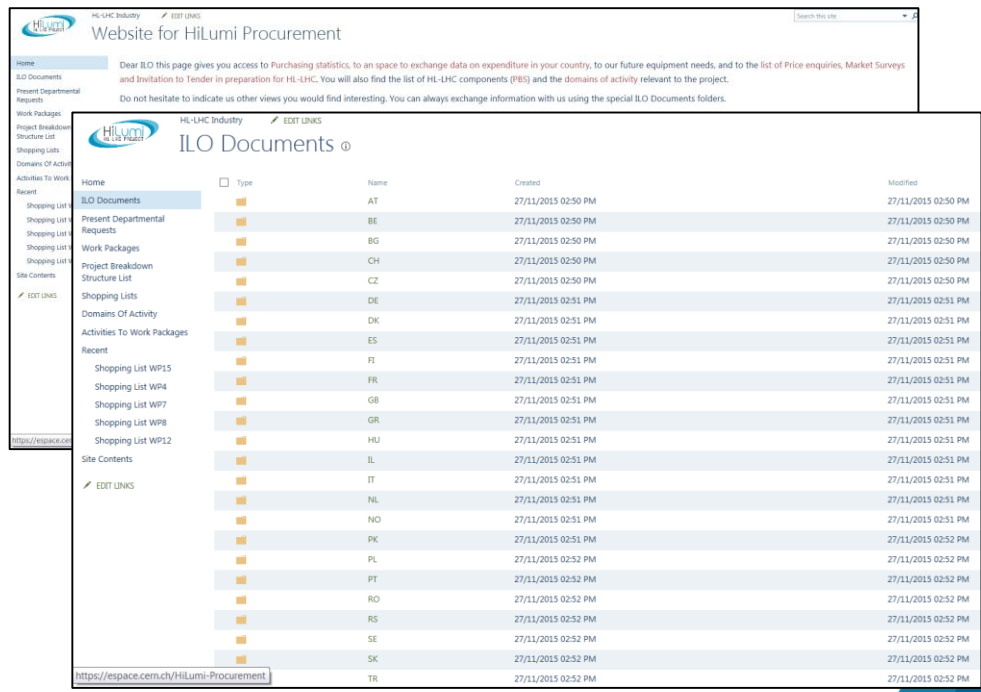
HiLumi HL-LHC PROJECT

HL-LHC Industry EDIT LINKS

Search this site

Website for HiLumi Procurement

Home
ILO Documents
Present Departmental Requests
Work Packages
Project Breakdown Structure List
Shopping Lists
Domains Of Activit
Activities To Work
Recent
Shopping List W
Shopping List W
Shopping List W
Shopping List W
Shopping List W
Site Contents
EDIT LINKS

Dear ILO this page gives you access to Purchasing statistics, to an space to exchange data on expenditure in your country, to our future equipment needs, and to the list of Price enquiries, Market Surveys and Invitation to Tender in preparation for HL-LHC. You will also find the list of HL-LHC components (PBS) and the domains of activity relevant to the project.

Do not hesitate to indicate us other views you would find interesting. You can always exchange information with us using the special ILO Documents folders.

https://espace.ce

HiLumi HL-LHC PROJECT

HL-LHC Industry EDIT LINKS

ILO Documents

Home
ILO Documents
Present Departmental Requests
Work Packages
Project Breakdown Structure List
Shopping Lists
Domains Of Activity
Activities To Work Packages
Recent
Shopping List WP15
Shopping List WP4
Shopping List WP7
Shopping List WP8
Shopping List WP12
Site Contents
EDIT LINKS

| Type | Name | Created | Modified |
|---|---|---|---|
| | AT | 27/11/2015 02:50 PM | 27/11/2015 02:50 PM |
| | BE | 27/11/2015 02:50 PM | 27/11/2015 02:50 PM |
| | BG | 27/11/2015 02:50 PM | 27/11/2015 02:50 PM |
| | CH | 27/11/2015 02:50 PM | 27/11/2015 02:50 PM |
| | CZ | 27/11/2015 02:50 PM | 27/11/2015 02:50 PM |
| | DE | 27/11/2015 02:51 PM | 27/11/2015 02:51 PM |
| | DK | 27/11/2015 02:51 PM | 27/11/2015 02:51 PM |
| | ES | 27/11/2015 02:51 PM | 27/11/2015 02:51 PM |
| | FI | 27/11/2015 02:51 PM | 27/11/2015 02:51 PM |
| | FR | 27/11/2015 02:51 PM | 27/11/2015 02:51 PM |
| | GB | 27/11/2015 02:51 PM | 27/11/2015 02:51 PM |
| | GR | 27/11/2015 02:51 PM | 27/11/2015 02:51 PM |
| | HU | 27/11/2015 02:51 PM | 27/11/2015 02:51 PM |
| | IL | 27/11/2015 02:51 PM | 27/11/2015 02:51 PM |
| | IT | 27/11/2015 02:51 PM | 27/11/2015 02:51 PM |
| | NL | 27/11/2015 02:51 PM | 27/11/2015 02:51 PM |
| | NO | 27/11/2015 02:51 PM | 27/11/2015 02:51 PM |
| | PK | 27/11/2015 02:51 PM | 27/11/2015 02:52 PM |
| | PL | 27/11/2015 02:52 PM | 27/11/2015 02:52 PM |
| | PT | 27/11/2015 02:52 PM | 27/11/2015 02:52 PM |
| | RO | 27/11/2015 02:52 PM | 27/11/2015 02:52 PM |
| | RS | 27/11/2015 02:52 PM | 27/11/2015 02:52 PM |
| | SE | 27/11/2015 02:52 PM | 27/11/2015 02:52 PM |
| | SK | 27/11/2015 02:52 PM | 27/11/2015 02:52 PM |
| | TR | 27/11/2015 02:52 PM | 27/11/2015 02:52 PM |

https://espace.cern.ch/HiLumi-Procurement